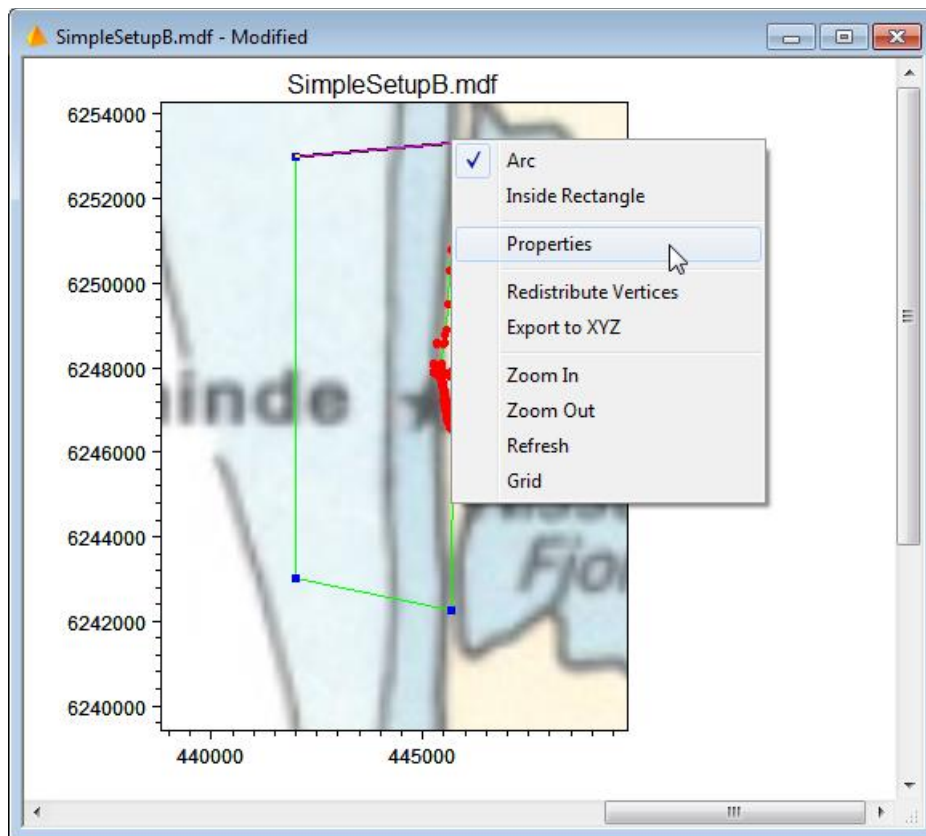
SimpleSetupB.mdf - Modified

SimpleSetupB.mdf

6254000
6252000
6250000
6248000
6246000
6244000
6242000
6240000

440000
445000

inde

Fio

✓ Arc
Inside Rectangle
Properties
Redistribute Vertices
Export to XYZ
Zoom In
Zoom Out
Refresh
Grid